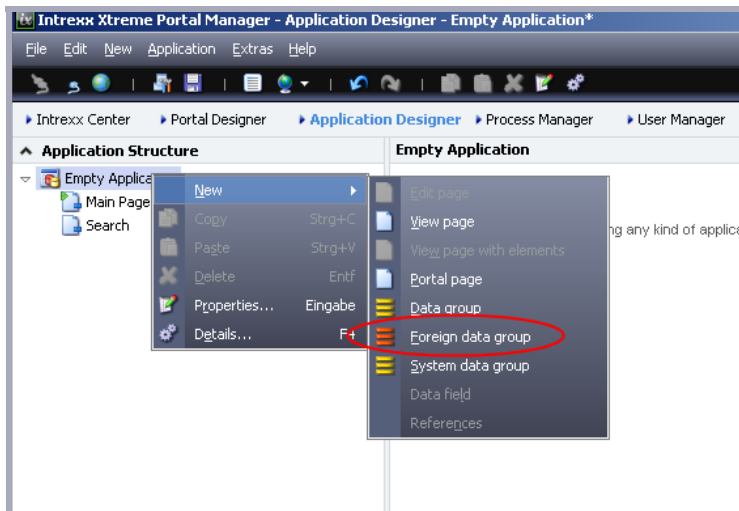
Intrexx Xtreme Portal Manager - Application Designer - Empty Application*

File Edit New Application Extras Help

▸ Intrexx Center ▸ Portal Designer ▸ Application Designer ▸ Process Manager ▸ User Manager

Application Structure

Empty Applica

Main Page

Search

Empty Application

ng any kind of applica

New

Copy Strg+C

Paste Strg+V

Delete Entf

Properties... Eingabe

Details... F

Edit page

View page

View page with elements

Portal page

Data group

Foreign data group

System data group

Data field

References